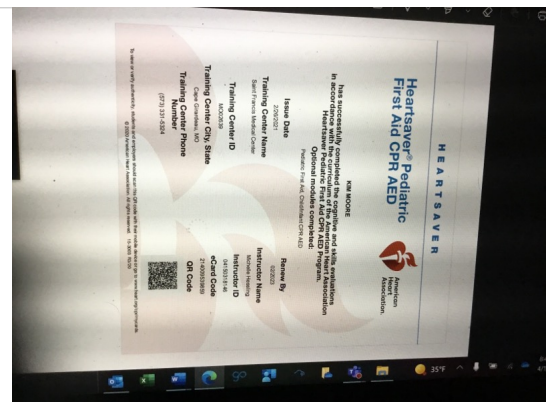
HEARTSAVER

Heartsaver® Pediatric First Aid CPR AED

American Heart Association.

KIM MOORE

has successfully completed the cognitive and skills evaluations in accordance with the curriculum of the American Heart Association Heartsaver Pediatric First Aid CPR AED Program.

Optional modules completed:

Pediatric First Aid, Child/Infant CPR AED

Issue Date
2/9/2021

Renew By
02/2023

Training Center Name
Saint Francis Medical Center

Instructor Name
Michelle Hosking

Training Center ID
MO03839

Instructor ID
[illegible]

Training Center City, State
Cape Girardeau, MO

eCard Code
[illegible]

Training Center Phone Number
(573) 331-5324

QR Code

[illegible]
© 2020 American Heart Association. All rights reserved. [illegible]

35°F